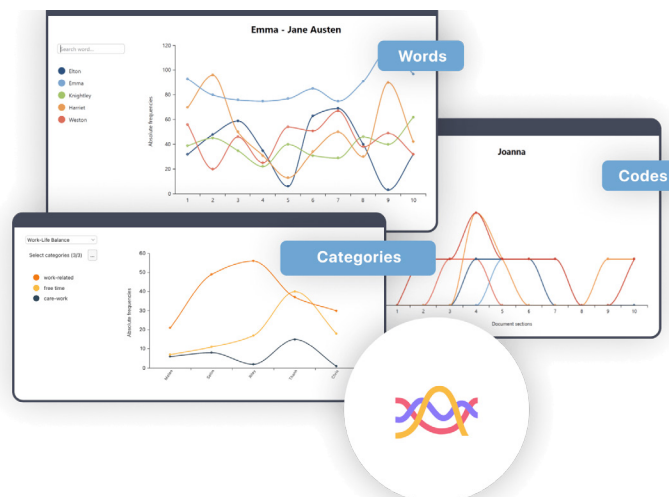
Emma - Jane Austen

Search word...

Elton
Emma
Knightley
Harriet
Weston

Words

120
100
80
60
40
20
0

Absolute frequencies

1 2 3 4 5 6 7 8 9 10

Joanna

Codes

Work-Life Balance

Select categories (3/3) ...

work-related
free time
care-work

Categories

60
50
40
30
20
10
0

Absolute frequencies

1 2 3 4 5 6 7 8 9 10

Document sections